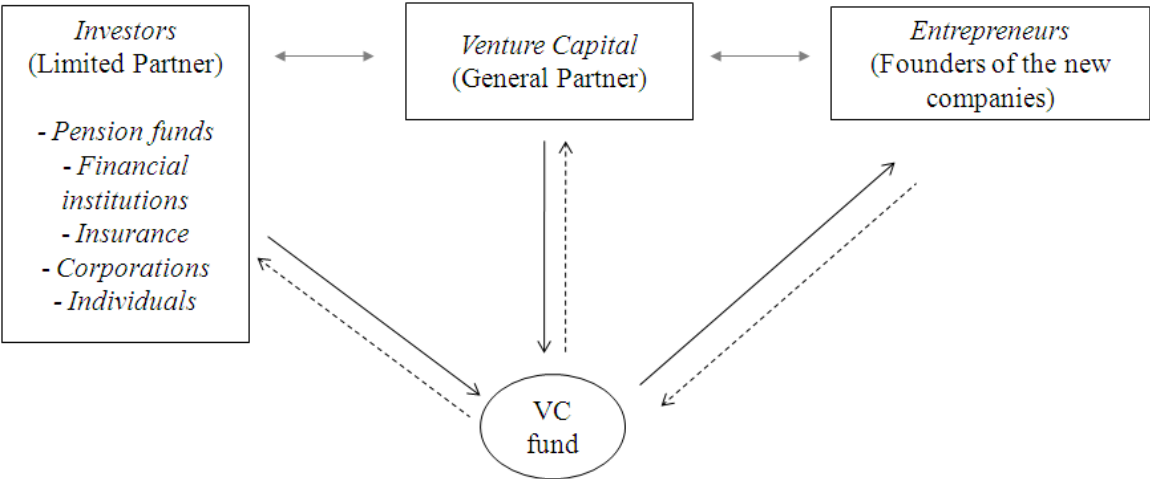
Investors
(Limited Partner)

- Pension funds
- Financial institutions
- Insurance
- Corporations
- Individuals

Venture Capital
(General Partner)

Entrepreneurs
(Founders of the new companies)

VC fund